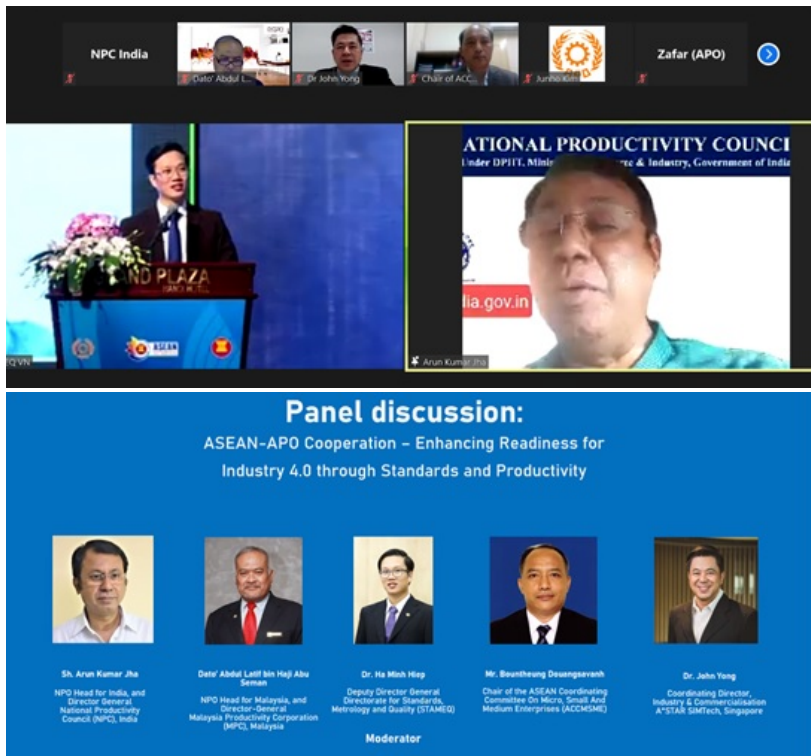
NPC India

Dato' Abdul L...

Dr John Yong

Chair of ACC...

Junho Kim

Zafar (APO)

ND PLAZA

Q VN

ATIONAL PRODUCTIVITY COUNCI

Under DPIIT, Minis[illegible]rce & Industry, Government of India

dia.gov.in

Arun Kumar Jha

Panel discussion:

ASEAN-APO Cooperation – Enhancing Readiness for Industry 4.0 through Standards and Productivity

Sh. Arun Kumar Jha

NPO Head for India, and Director General National Productivity Council (NPC), India

Dato' Abdul Latif bin Haji Abu Seman

NPO Head for Malaysia, and Director-General Malaysia Productivity Corporation (MPC), Malaysia

Dr. Ha Minh Hiep

Deputy Director General Directorate for Standards, Metrology and Quality (STAMEQ)

Mr. Bountheung Douangsavanh

Chair of the ASEAN Coordinating Committee On Micro, Small And Medium Enterprises (ACCMSME)

Dr. John Yong

Coordinating Director, Industry & Commercialisation A*STAR SIMTech, Singapore

Moderator